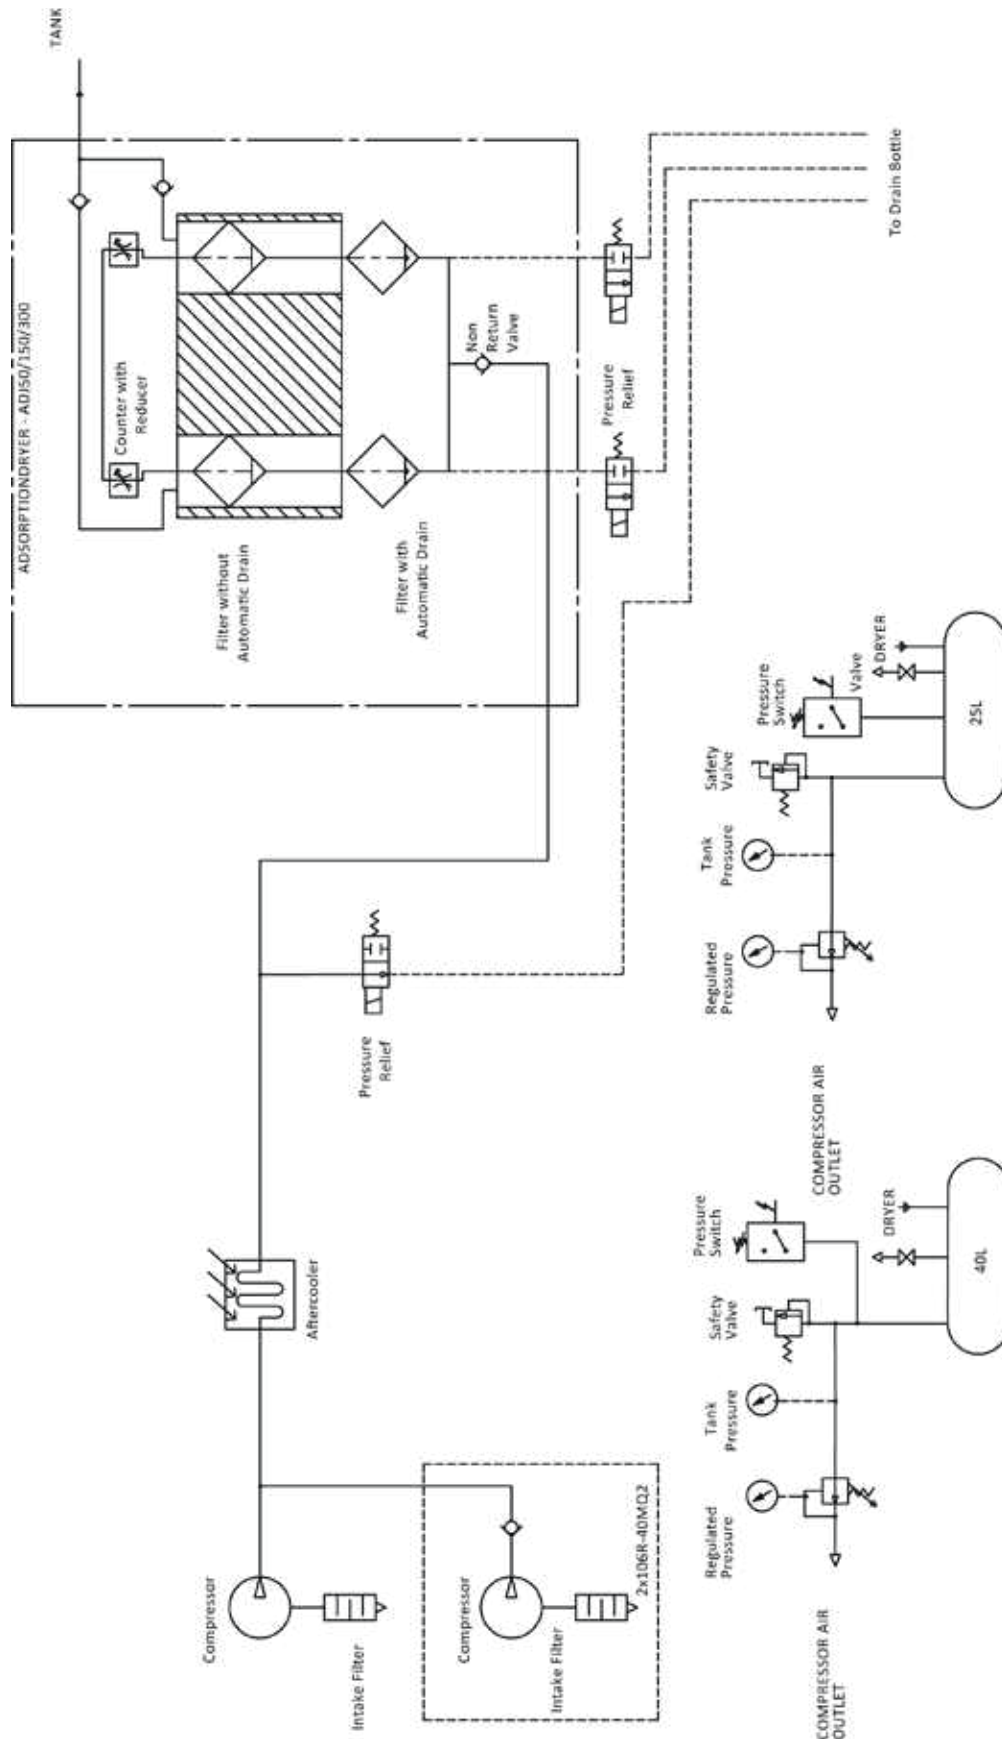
TANK

ADSORPTIONDRYER - ADI50/150/300

Counter with Reducer

Non Return Valve

To Drain Bottle

Pressure Relief

Filter without Automatic Drain

Filter with Automatic Drain

Pressure Relief

Aftercooler

Compressor

Intake Filter

Compressor

Intake Filter

2x106R-40MD2

Regulated Pressure

Tank Pressure

Safety Valve

Pressure Switch

Valve

DRYER

25L

COMPRESSOR AIR OUTLET

Regulated Pressure

Tank Pressure

Safety Valve

Pressure Switch

DRYER

40L

COMPRESSOR AIR OUTLET